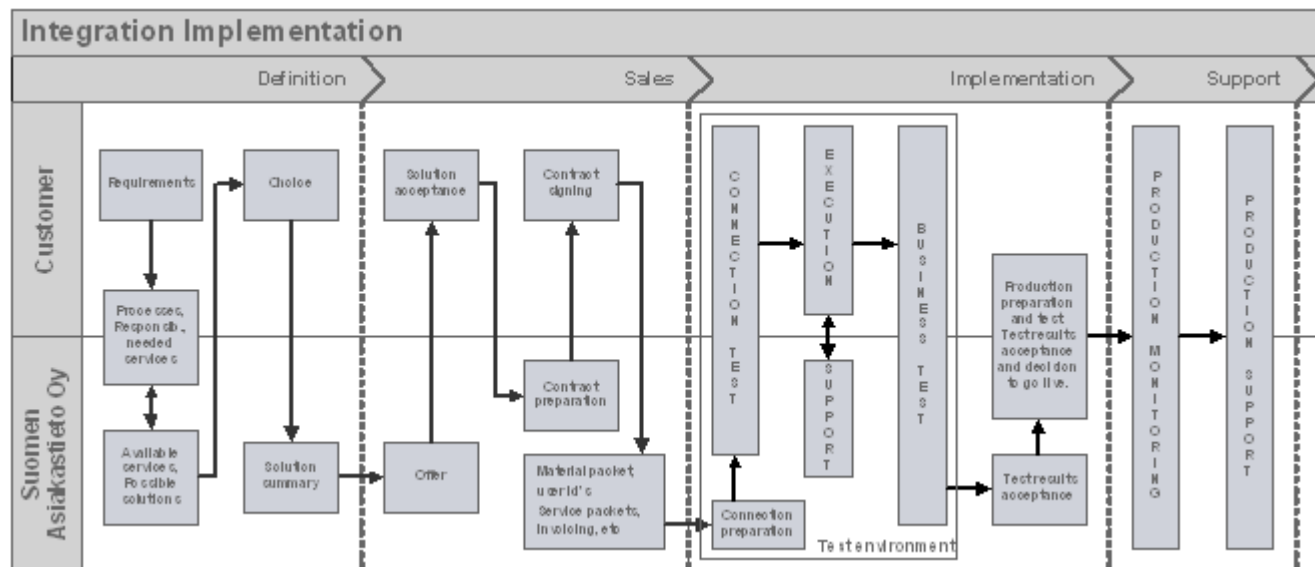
Integration Implementation

Definition

Sales

Implementation

Support

Customer

Suomen Asiakastieto Oy

Requirements

Choice

Processes, Responsib., needed services

Available services, Possible solutions

Solution summary

Solution acceptance

Offer

Contract signing

Contract preparation

Material packet userId's Service packets, Invoicing, etc

CONNECTION TEST

EXECUTION

SUPPORT

BUSINESS TEST

Connection preparation

Testenvironment

Production preparation and test Testresults acceptance and decision to go live.

Testresults acceptance

PRODUCTION MONITORING

PRODUCTION SUPPORT